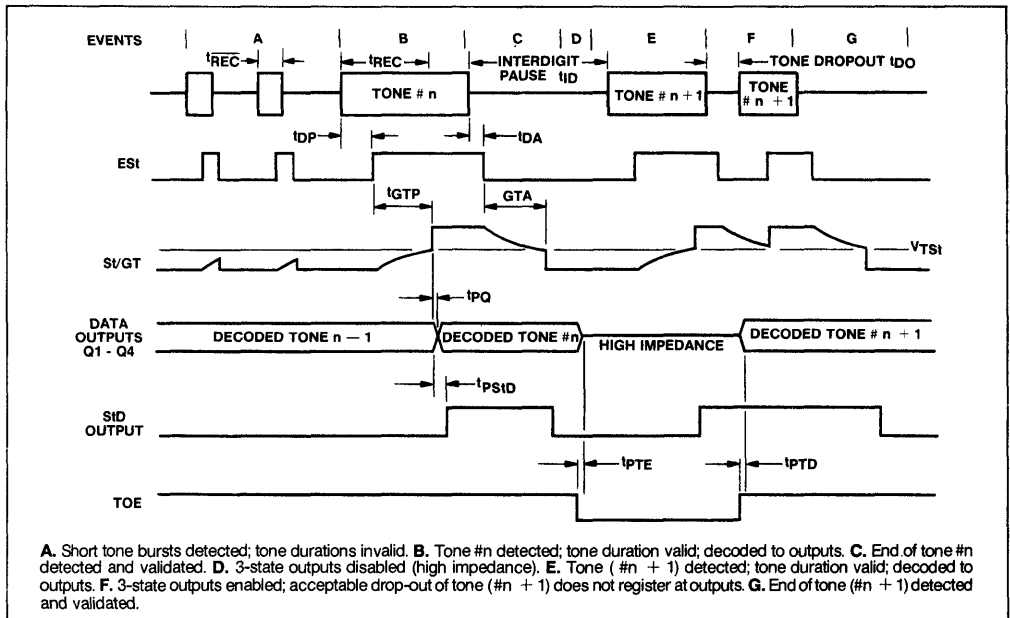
EVENTS A B C D E F G

$t_{\overline{REC}}$ $t_{REC}$ INTERDIGIT PAUSE $t_{ID}$ TONE DROPOUT $t_{DO}$

TONE # n TONE # n + 1 TONE # n + 1

$t_{DP}$ $t_{DA}$

ESt

$t_{GTP}$ GTA

St/GT $V_{TSt}$

$t_{PQ}$

DATA OUTPUTS Q1 - Q4 DECODED TONE n − 1 DECODED TONE # n HIGH IMPEDANCE DECODED TONE # n + 1

$t_{PStD}$

StD OUTPUT

$t_{PTE}$ $t_{PTD}$

TOE

A. Short tone bursts detected; tone durations invalid. B. Tone #n detected; tone duration valid; decoded to outputs. C. End of tone #n detected and validated. D. 3-state outputs disabled (high impedance). E. Tone ( #n + 1) detected; tone duration valid; decoded to outputs. F. 3-state outputs enabled; acceptable drop-out of tone (#n + 1) does not register at outputs. G. End of tone (#n + 1) detected and validated.